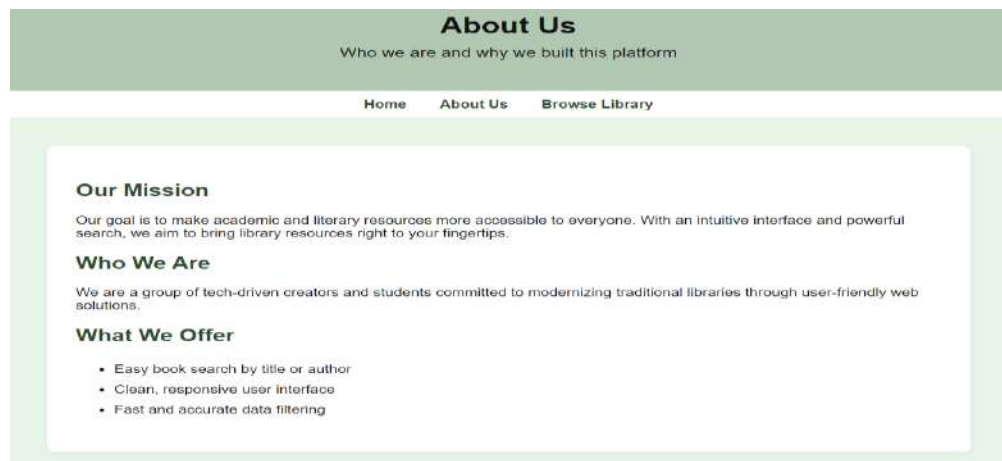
About Us

Who we are and why we built this platform

Home About Us Browse Library

Our Mission

Our goal is to make academic and literary resources more accessible to everyone. With an intuitive interface and powerful search, we aim to bring library resources right to your fingertips.

Who We Are

We are a group of tech-driven creators and students committed to modernizing traditional libraries through user-friendly web solutions.

What We Offer

- Easy book search by title or author
- Clean, responsive user interface
- Fast and accurate data filtering